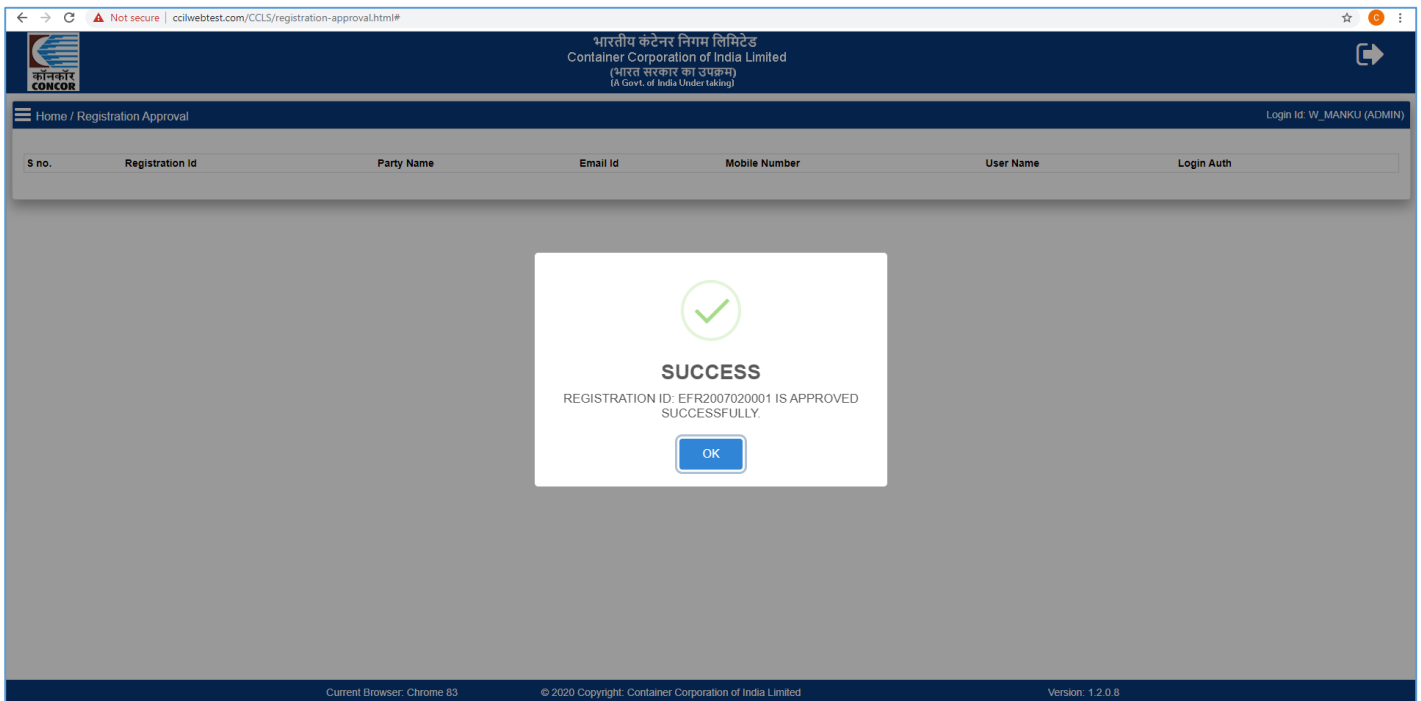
Not secure | ccilwebtest.com/CCLS/registration-approval.html#

C

कॉनकॉर
CONCOR

भारतीय कंटेनर निगम लिमिटेड
Container Corporation of India Limited
(भारत सरकार का उपक्रम)
(A Govt. of India Undertaking)

Home / Registration Approval

Login Id: W_MANKU (ADMIN)

| S no. | Registration Id | Party Name | Email Id | Mobile Number | User Name | Login Auth |
|---|---|---|---|---|---|---|

SUCCESS

REGISTRATION ID: EFR2007020001 IS APPROVED SUCCESSFULLY.

OK

Current Browser: Chrome 83

© 2020 Copyright: Container Corporation of India Limited

Version: 1.2.0.8